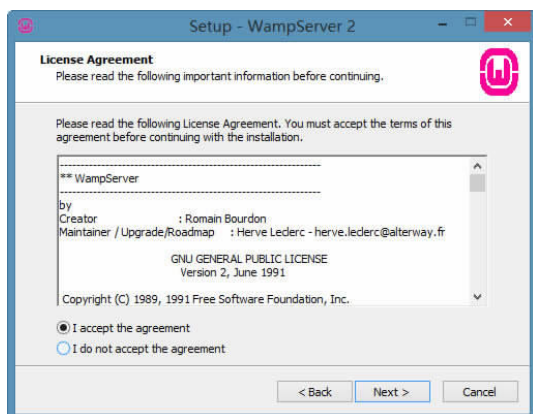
Setup - WampServer 2

License Agreement
Please read the following important information before continuing.

Please read the following License Agreement. You must accept the terms of this agreement before continuing with the installation.

--------------------------------------------------------------------------------
** WampServer
--------------------------------------------------------------------------------
by
Creator : Romain Bourdon
Maintainer / Upgrade/Roadmap : Herve Leclerc - herve.leclerc@alterway.fr

GNU GENERAL PUBLIC LICENSE
Version 2, June 1991

Copyright (C) 1989, 1991 Free Software Foundation, Inc.

I accept the agreement
I do not accept the agreement

< Back
Next >
Cancel